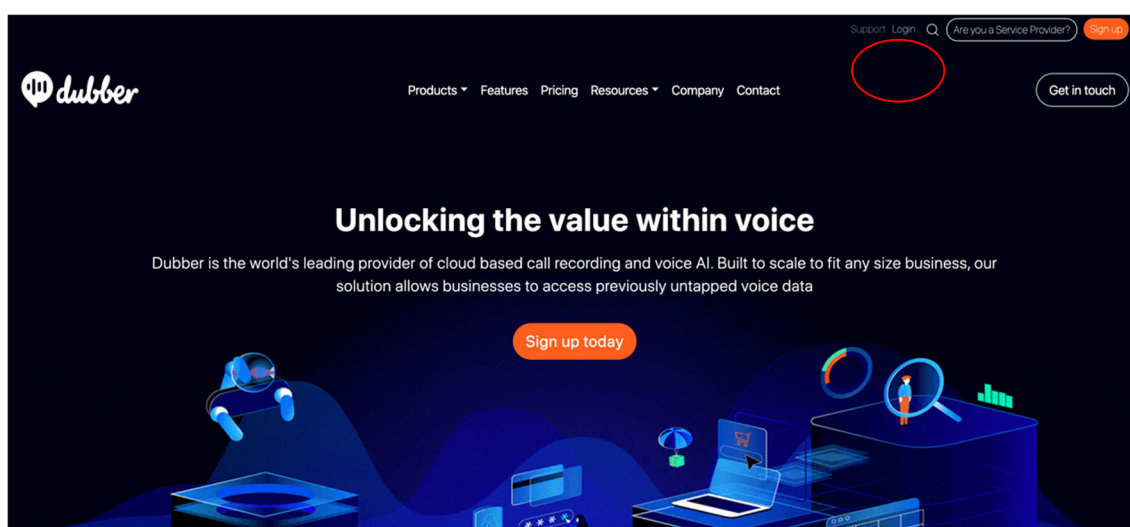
Support Login Are you a Service Provider? Sign up

dubber

Products Features Pricing Resources Company Contact

Get in touch

Unlocking the value within voice

Dubber is the world's leading provider of cloud based call recording and voice AI. Built to scale to fit any size business, our solution allows businesses to access previously untapped voice data

Sign up today